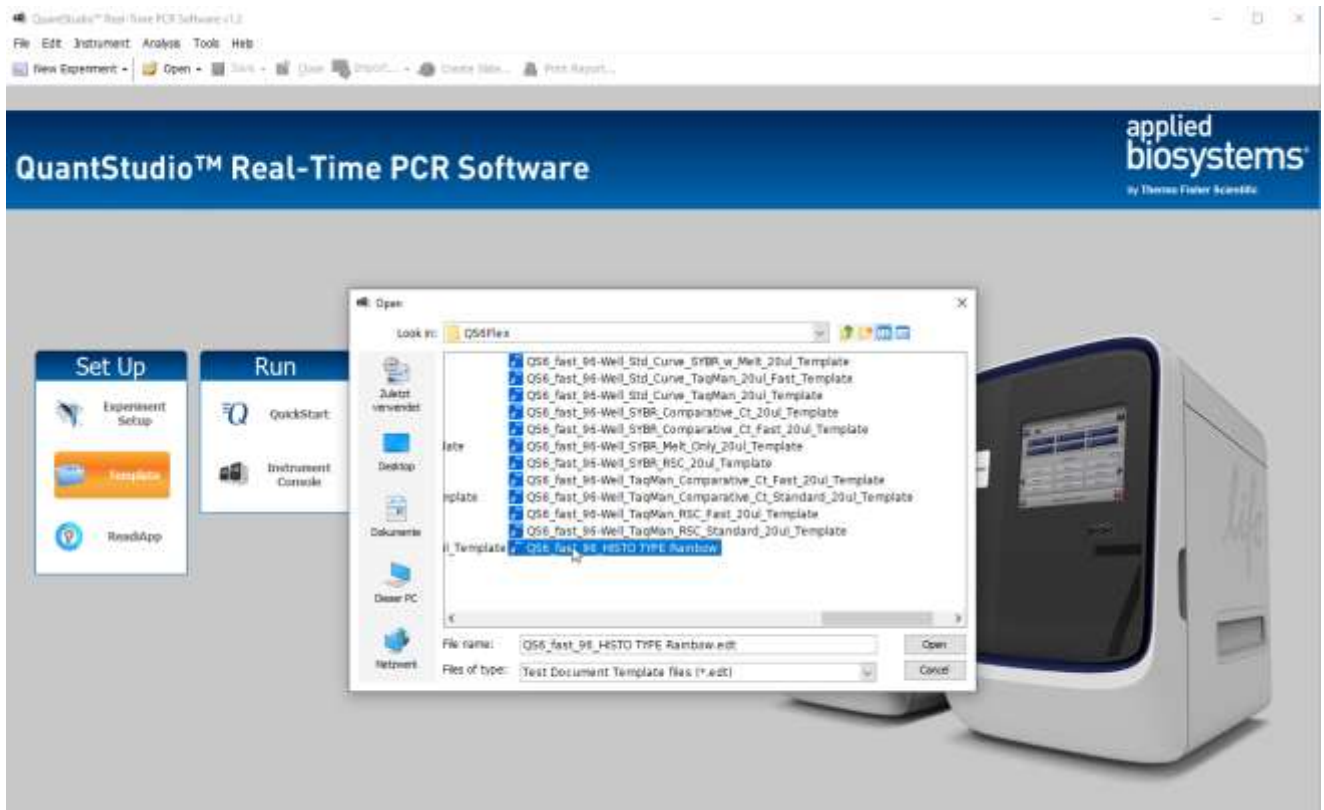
QuantStudio™ Real-Time PCR Software v1.3

File Edit Instrument Analysis Tools Help

New Experiment Open Save Close Import... Create Slide... Print Report...

QuantStudio™ Real-Time PCR Software

applied biosystems by Thermo Fisher Scientific

Set Up

Experiment Setup

Template

ReadiApp

Run

QuickStart

Instrument Console

Open

Look in: QS6Flex

Zuletzt verwendet

Desktop

Dokumente

Dieser PC

Netzwerk

late

nplate

il_Template

QS6_fast_96-Well_Std_Curve_SYBR_w_Melt_20ul_Template
QS6_fast_96-Well_Std_Curve_TaqMan_20ul_Fast_Template
QS6_fast_96-Well_Std_Curve_TaqMan_20ul_Template
QS6_fast_96-Well_SYBR_Comparative_Ct_20ul_Template
QS6_fast_96-Well_SYBR_Comparative_Ct_Fast_20ul_Template
QS6_fast_96-Well_SYBR_Melt_Only_20ul_Template
QS6_fast_96-Well_SYBR_RSC_20ul_Template
QS6_fast_96-Well_TaqMan_Comparative_Ct_Fast_20ul_Template
QS6_fast_96-Well_TaqMan_Comparative_Ct_Standard_20ul_Template
QS6_fast_96-Well_TaqMan_RSC_Fast_20ul_Template
QS6_fast_96-Well_TaqMan_RSC_Standard_20ul_Template
QS6_fast_96_HISTO TYPE Rainbow

File name: QS6_fast_96_HISTO TYPE Rainbow.edt

Files of type: Test Document Template files (*.edt)

Open

Cancel